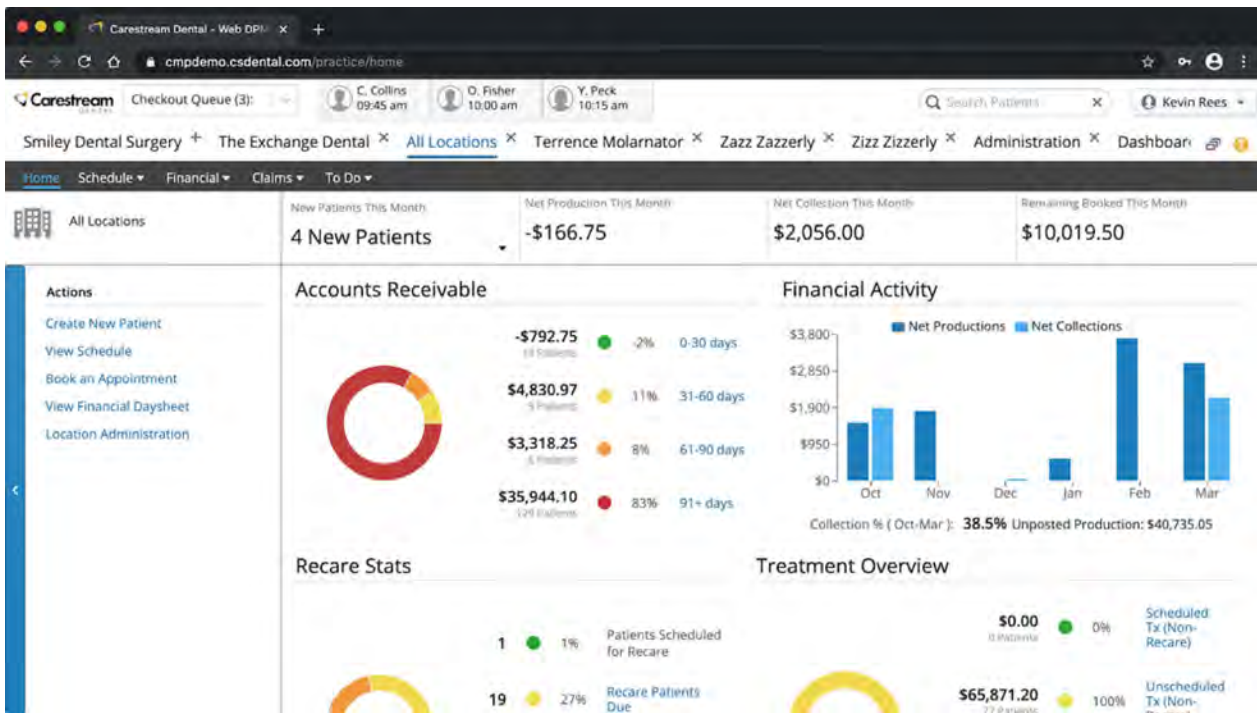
Carestream Dental - Web DPM ×

cmpdemo.csdental.com/practice/home

Carestream

Checkout Queue (3):

C. Collins 09:45 am

O. Fisher 10:00 am

Y. Peck 10:15 am

Search Patients ×

Kevin Rees

Smiley Dental Surgery + The Exchange Dental × All Locations × Terrence Molarnator × Zazz Zazzerly × Zizz Zizzerly × Administration × Dashboard

Home Schedule ▾ Financial ▾ Claims ▾ To Do ▾

All Locations

New Patients This Month
4 New Patients

Net Production This Month
-$166.75

Net Collection This Month
$2,056.00

Remaining Booked This Month
$10,019.50

Actions

Create New Patient
View Schedule
Book an Appointment
View Financial Daysheet
Location Administration

Accounts Receivable

| | | | |
|---|---|---|---|
| -$792.75 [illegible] | ● | -2% | 0-30 days |
| $4,830.97 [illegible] | ● | 11% | 31-60 days |
| $3,318.25 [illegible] | ● | 8% | 61-90 days |
| $35,944.10 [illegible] | ● | 83% | 91+ days |

Financial Activity

Net Productions Net Collections

$3,800
$2,850
$1,900
$950
$0

Oct Nov Dec Jan Feb Mar

Collection % ( Oct-Mar ): 38.5% Unposted Production: $40,735.05

Recare Stats

| | | | |
|---|---|---|---|
| 1 | ● | 1% | Patients Scheduled for Recare |
| 19 | ● | 27% | Recare Patients Due |

Treatment Overview

| | | | |
|---|---|---|---|
| $0.00 0 Patients | ● | 0% | Scheduled Tx (Non-Recare) |
| $65,871.20 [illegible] | ● | 100% | Unscheduled Tx (Non- |